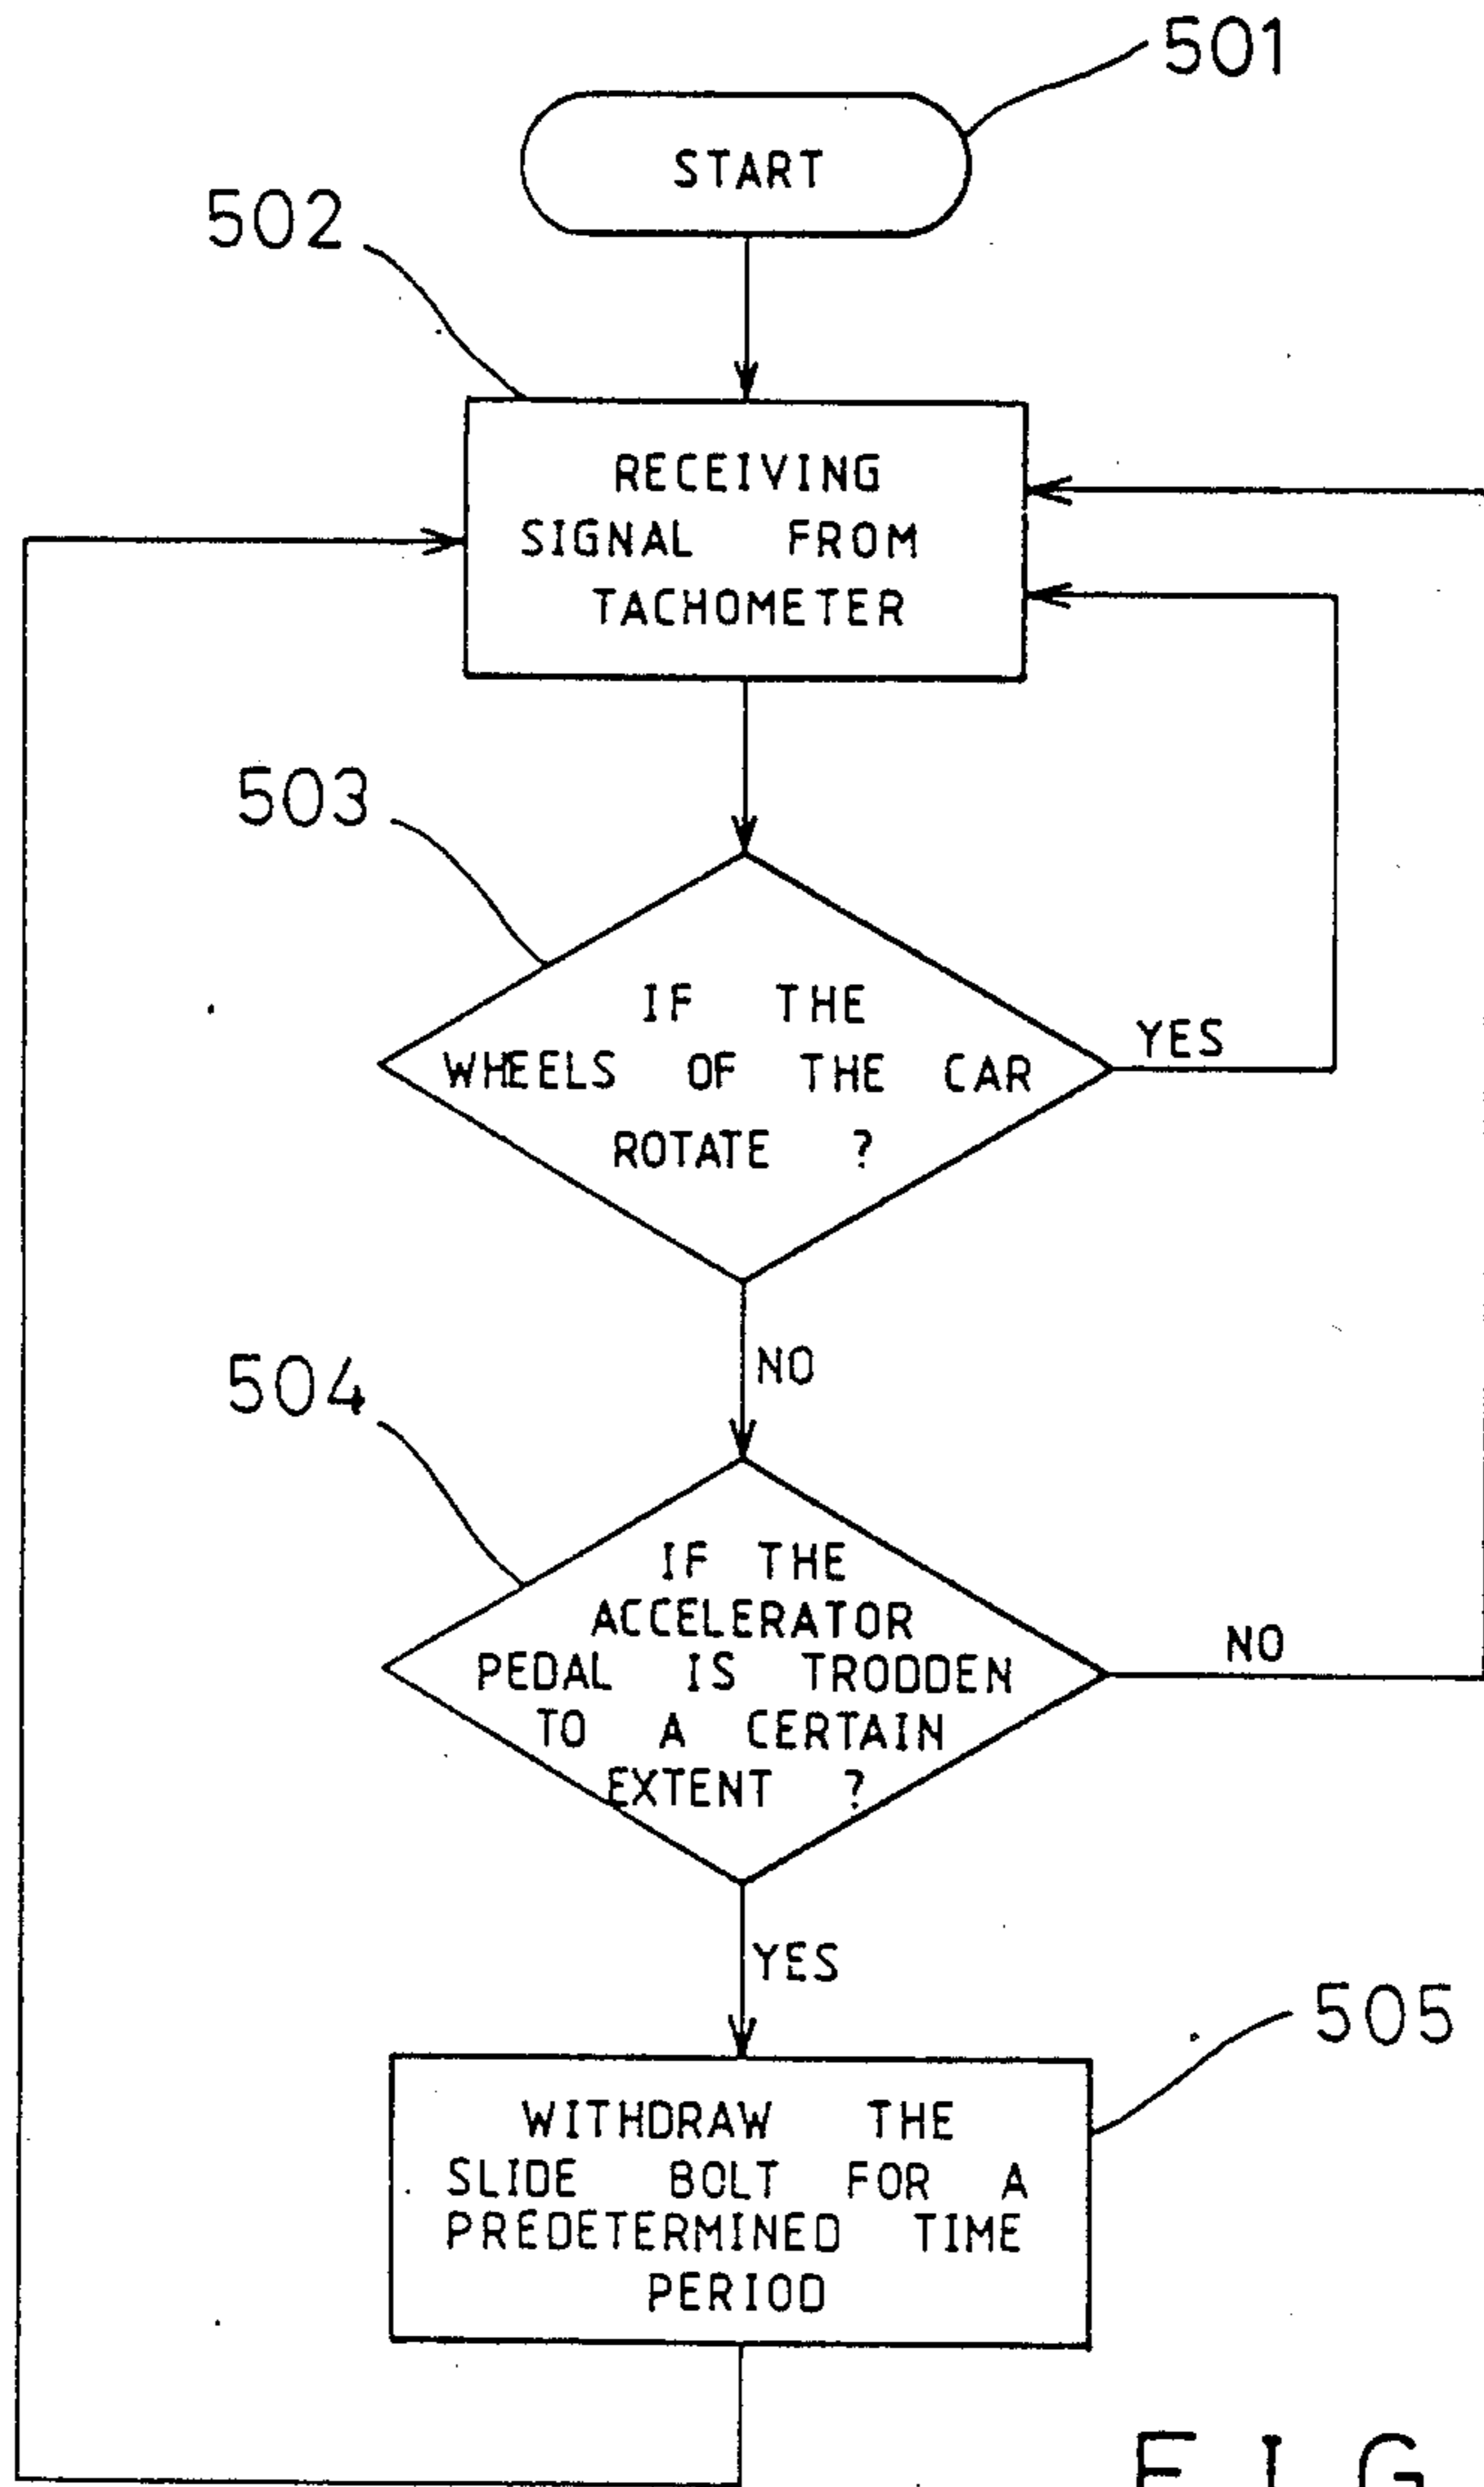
501

START

502

RECEIVING SIGNAL FROM TACHOMETER

503

IF THE WHEELS OF THE CAR ROTATE ?

YES

NO

504

IF THE ACCELERATOR PEDAL IS TRODDEN TO A CERTAIN EXTENT ?

NO

YES

505

WITHDRAW THE SLIDE BOLT FOR A PREDETERMINED TIME PERIOD

F I G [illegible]